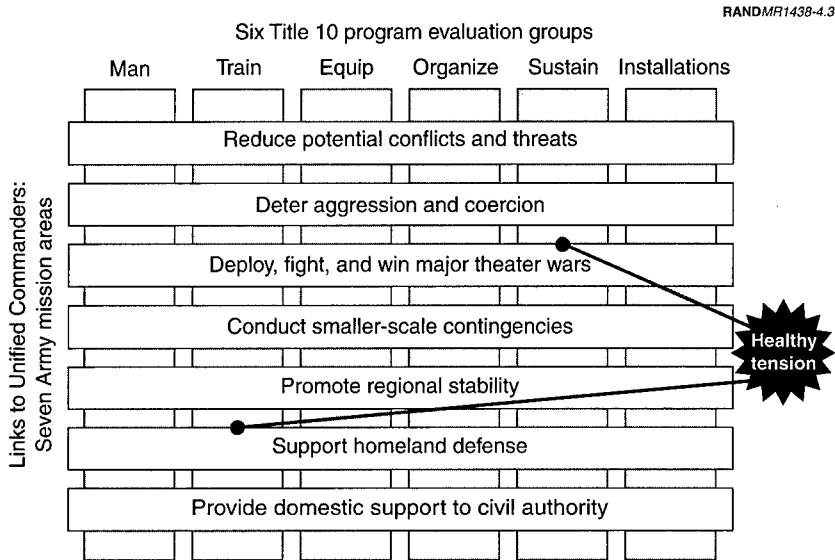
RANDMR1438-4.3

Six Title 10 program evaluation groups

Man
Train
Equip
Organize
Sustain
Installations

Links to Unified Commanders: Seven Army mission areas

Reduce potential conflicts and threats

Deter aggression and coercion

Deploy, fight, and win major theater wars

Conduct smaller-scale contingencies

Promote regional stability

Support homeland defense

Provide domestic support to civil authority

Healthy tension